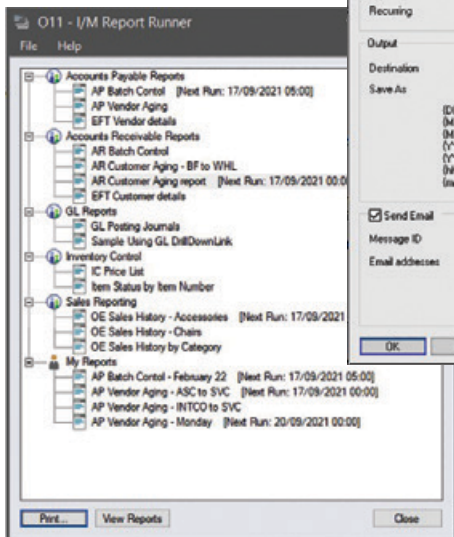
O11 - I/M Report Runner
File Help

Accounts Payable Reports
AP Batch Control [Next Run: 17/09/2021 05:00]
AP Vendor Aging
EFT Vendor details
Accounts Receivable Reports
AR Batch Control
AR Customer Aging - BF to WHL
AR Customer Aging report [Next Run: 17/09/2021 00:0
EFT Customer details
GL Reports
GL Posting Journals
Sample Using GL DrillDownLink
Inventory Control
IC Price List
Item Status by Item Number
Sales Reporting
OE Sales History - Accessories [Next Run: 17/09/2021
OE Sales History - Chairs
OE Sales History by Category
My Reports
AP Batch Control - February 22 [Next Run: 17/09/2021 05:00]
AP Vendor Aging - ASC to SVC [Next Run: 17/09/2021 00:00]
AP Vendor Aging - INTCO to SVC
AP Vendor Aging - Monday [Next Run: 20/09/2021 00:00]

Print... View Reports Close

Recurring
Output
Destination
Save As
(D
(M
(M
(Y
(Y
(M
(m
Send Email
Message ID
Email addresses
OK